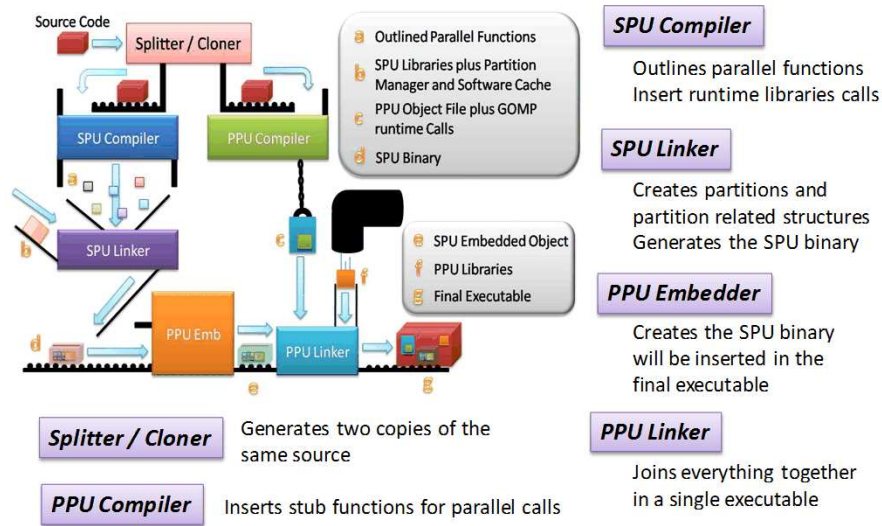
Source Code

Splitter / Cloner

SPU Compiler

PPU Compiler

a

b

SPU Linker

c

f

d

PPU Emb

PPU Linker

e

g

a Outlined Parallel Functions
b SPU Libraries plus Partition Manager and Software Cache
c PPU Object File plus GOMP runtime Calls
d SPU Binary

e SPU Embedded Object
f PPU Libraries
g Final Executable

SPU Compiler

Outlines parallel functions
Insert runtime libraries calls

SPU Linker

Creates partitions and partition related structures
Generates the SPU binary

PPU Embedder

Creates the SPU binary will be inserted in the final executable

PPU Linker

Joins everything together in a single executable

Splitter / Cloner

Generates two copies of the same source

PPU Compiler

Inserts stub functions for parallel calls